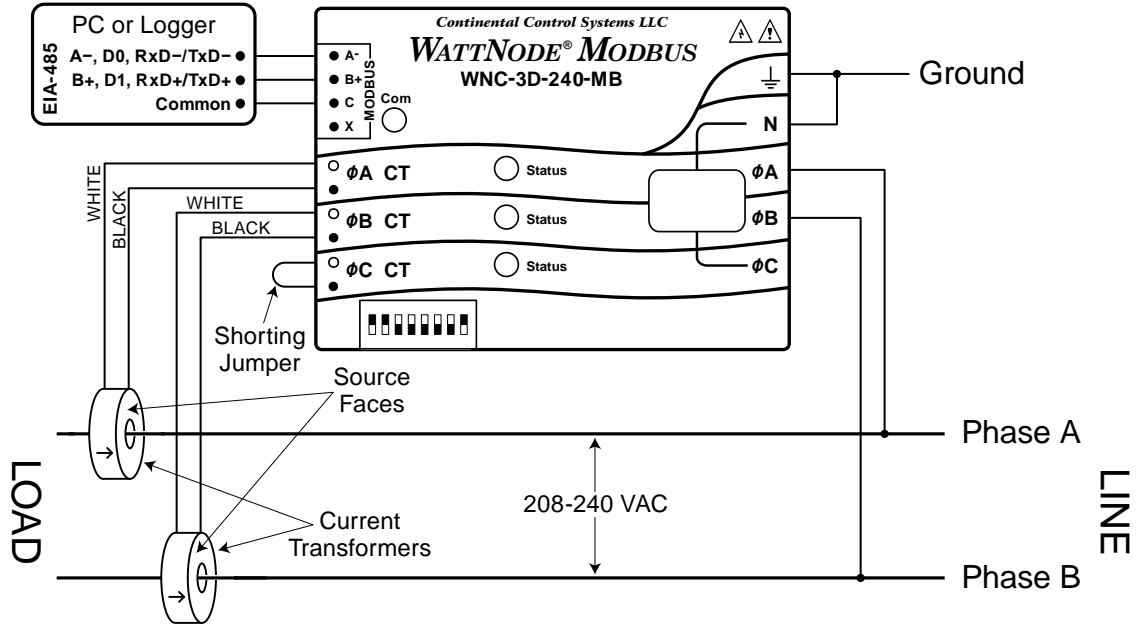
PC or Logger

EIA-485

A–, D0, RxD–/TxD–

B+, D1, RxD+/TxD+

Common

Continental Control Systems LLC

WATTNODE® MODBUS

WNC-3D-240-MB

A-

B+

C

X

MODBUS

Com

Ground

N

$\phi$A CT

Status

$\phi$A

$\phi$B CT

Status

$\phi$B

$\phi$C CT

Status

$\phi$C

WHITE

BLACK

WHITE

BLACK

Shorting Jumper

Source Faces

Phase A

LOAD

208-240 VAC

LINE

Current Transformers

Phase B